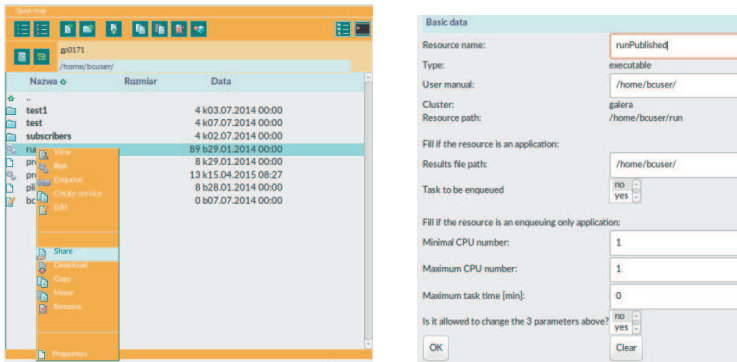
Speed Hop

gs0171

/home/bcuser/

| Nazwa | Rozmiar | Data |
|---|---|---|
| .. | | |
| test1 | 4 k | 03.07.2014 00:00 |
| test | 4 k | 07.07.2014 00:00 |
| subscribers | 4 k | 02.07.2014 00:00 |
| ru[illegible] | 89 b | 29.01.2014 00:00 |
| pr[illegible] | 8 k | 29.01.2014 00:00 |
| pr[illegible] | 13 k | 15.04.2015 08:27 |
| pl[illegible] | 8 b | 28.01.2014 00:00 |
| bc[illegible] | 0 b | 07.07.2014 00:00 |

View
Run
Enqueue
Create service
Edit
Share
Download
Copy
Move
Remove
Properties

Basic data

Resource name: runPublished
Type: executable
User manual: /home/bcuser/
Cluster: galera
Resource path: /home/bcuser/run

Fill if the resource is an application:

Results file path: /home/bcuser/
Task to be enqueued no yes

Fill if the resource is an enqueuing only application:

Minimal CPU number: 1
Maximum CPU number: 1
Maximum task time [min]: 0
Is it allowed to change the 3 parameters above? no yes

OK
Clear